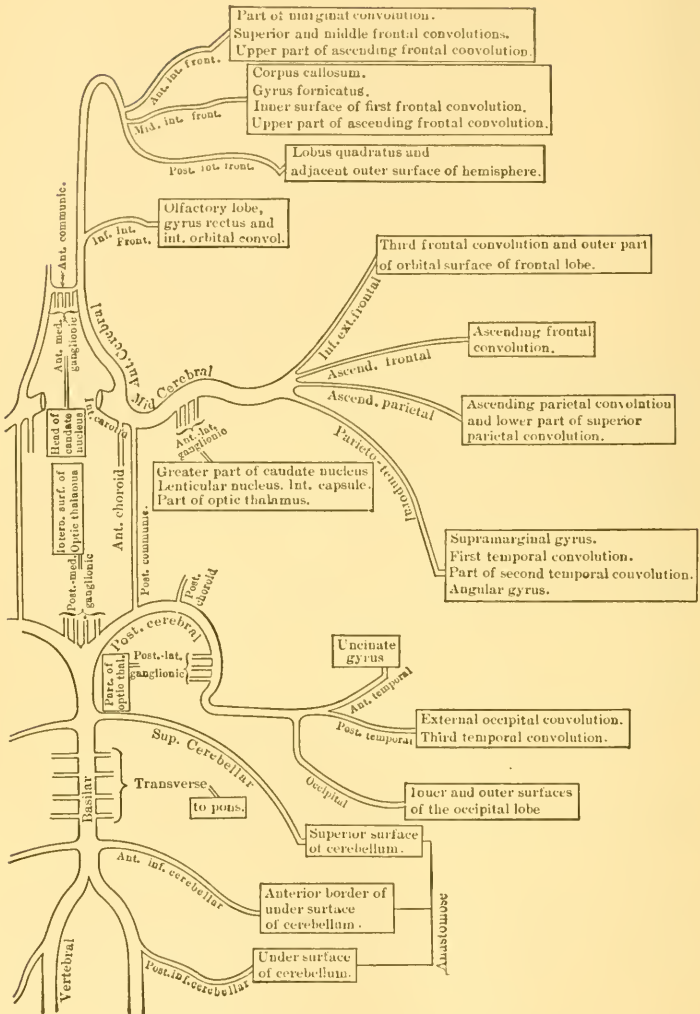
Part of marginal convolution.
Superior and middle frontal convolutions.
Upper part of ascending frontal convolution.

Ant. int. front.

Corpus callosum.
Gyrus fornicatus.
Inner surface of first frontal convolution.
Upper part of ascending frontal convolution.

Mid. int. front.

Post. int. front.

Lobus quadratus and adjacent outer surface of hemisphere.

Ant. communic.

Inf. int. Front.

Olfactory lobe, gyrus rectus and int. orbital convol.

Ant. med. ganglionic

Ant. Cerebral

Third frontal convolution and outer part of orbital surface of frontal lobe.

Inf. ext. frontal

Ascending frontal convolution.

Ascend. frontal

Mid. Cerebral

Ascend. parietal

Ascending parietal convolution and lower part of superior parietal convolution.

Int. carotid

Head of caudate nucleus

Ant.-lat. ganglionic

Parieto-temporal

Greater part of caudate nucleus
Lenticular nucleus. Int. capsule.
Part of optic thalamus.

Ant. choroid

Intern. surf. of Optic thalamus

Post. communic.

Supramarginal gyrus.
First temporal convolution.
Part of second temporal convolution.
Angular gyrus.

Post.-med. ganglionic

Post. choroid

Post. cerebral

Part of optic thal.

Post.-lat. ganglionic

Uncinate gyrus

Ant. temporal

External occipital convolution.
Third temporal convolution.

Post. temporal

Sup. Cerebellar

Occipital

Transverse

to pons.

Inner and outer surfaces of the occipital lobe

Basilar

Superior surface of cerebellum.

Ant. inf. cerebellar

Anterior border of under surface of cerebellum.

Anastomose

Vertebral

Post. inf. cerebellar

Under surface of cerebellum.